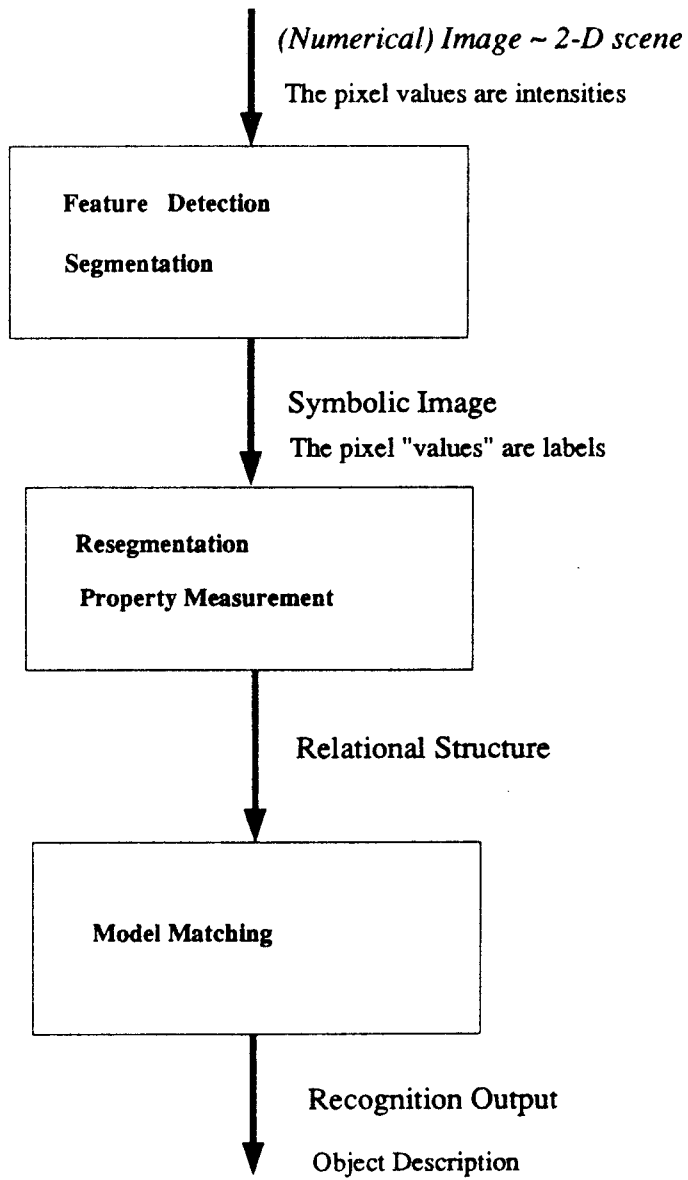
(Numerical) Image ~ 2-D scene

The pixel values are intensities

Feature Detection

Segmentation

Symbolic Image

The pixel "values" are labels

Resegmentation

Property Measurement

Relational Structure

Model Matching

Recognition Output

Object Description